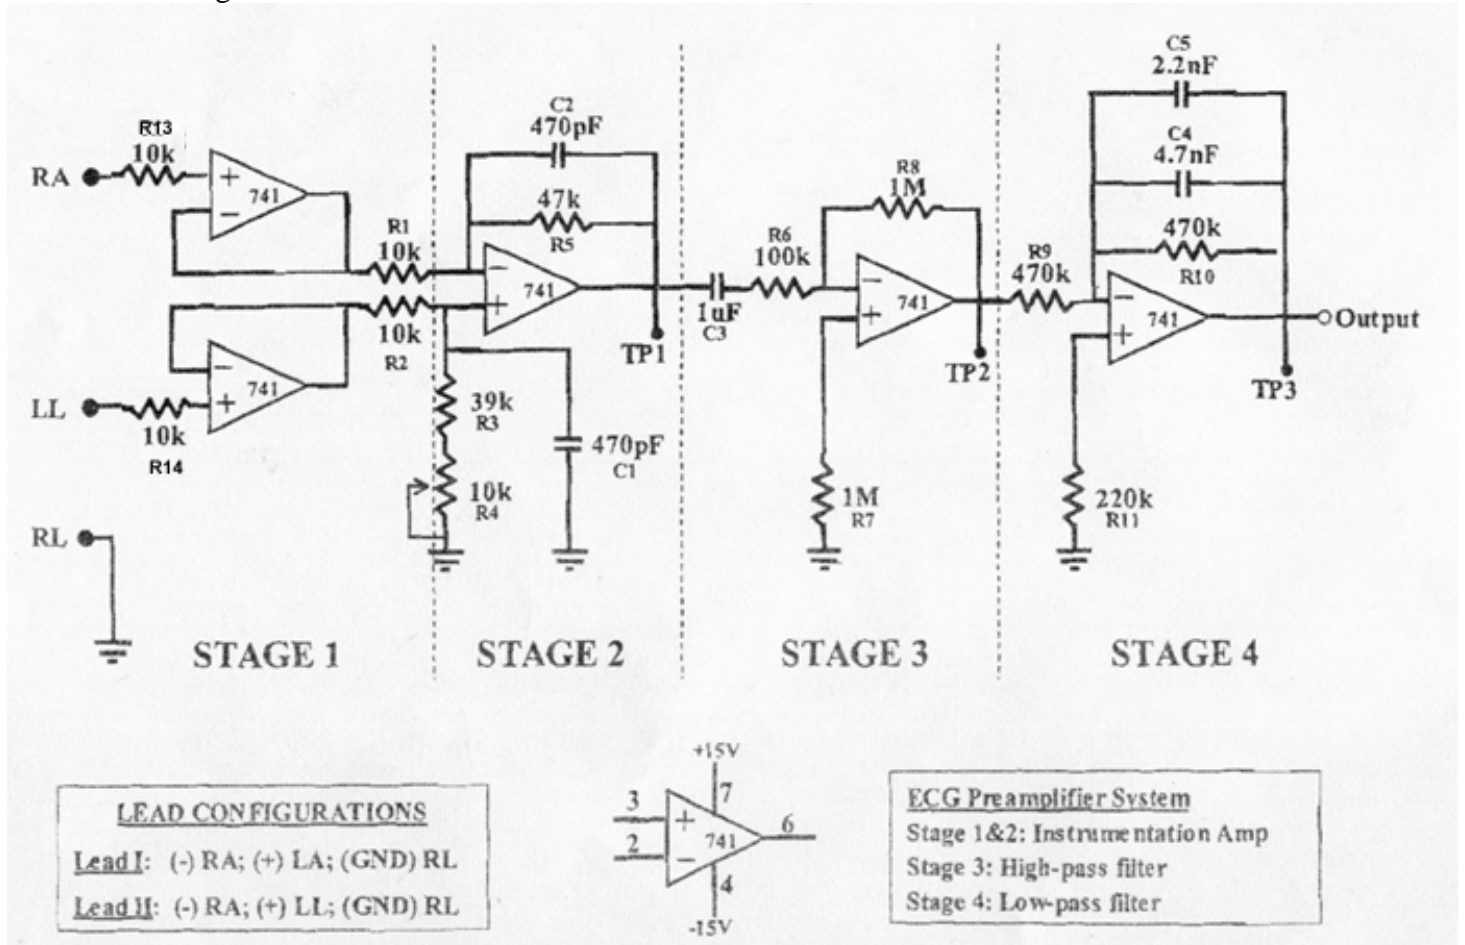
R13
10k
RA
+
−
741
R1
10k
10k
R2
−
+
741
LL
10k
R14
RL
C2
470pF
47k
R5
−
+
741
TP1
39k
R3
10k
R4
470pF
C1
1uF
C3
R6
100k
R8
1M
−
+
741
TP2
1M
R7
C5
2.2nF
C4
4.7nF
470k
R10
R9
470k
−
+
741
Output
TP3
220k
R11
STAGE 1
STAGE 2
STAGE 3
STAGE 4

LEAD CONFIGURATIONS
Lead I: (-) RA; (+) LA; (GND) RL
Lead II: (-) RA; (+) LL; (GND) RL

+15V
7
3
2
+
−
741
6
4
-15V

ECG Preamplifier System
Stage 1&2: Instrumentation Amp
Stage 3: High-pass filter
Stage 4: Low-pass filter